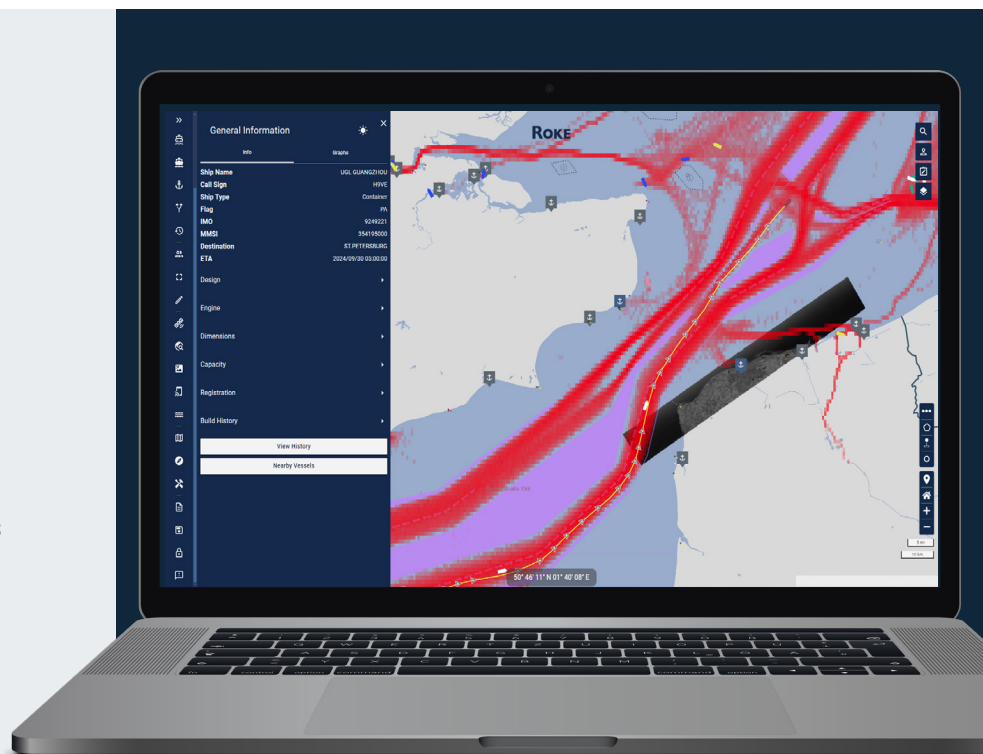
General Information

Info

Graphs

| Ship Name | UGL GUANGZHOU |
|---|---|
| Call Sign | H9VE |
| Ship Type | Container |
| Flag | PA |
| IMO | 9249221 |
| MMSI | 354195000 |
| Destination | ST.PETERSBURG |
| ETA | 2024/09/30 03:00:00 |

Design

Engine

Dimensions

Capacity

Registration

Build History

View History

Nearby Vessels

ROKE

50° 46' 11" N 01° 40' 08" E

5 mi

10 km